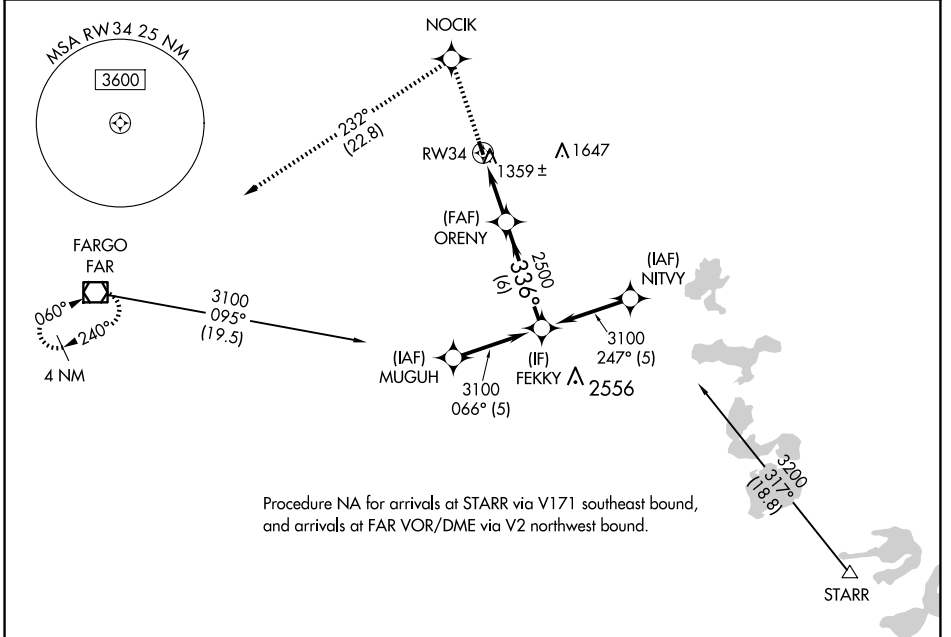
MSA RW34 25 NM

3600

NOCIK

232°
(22.8)

RW34

1359 ±

1647

(FAF)
ORENY

2500
336°
(6)

(IAF)
NITVY

FARGO
FAR

060°

240°

4 NM

3100
095°
(19.5)

(IAF)
MUGUH

3100
066° (5)

(IF)
FEKKY

2556

3100
247° (5)

3200
317°
(18.8)

Procedure NA for arrivals at STARR via V171 southeast bound, and arrivals at FAR VOR/DME via V2 northwest bound.

STARR